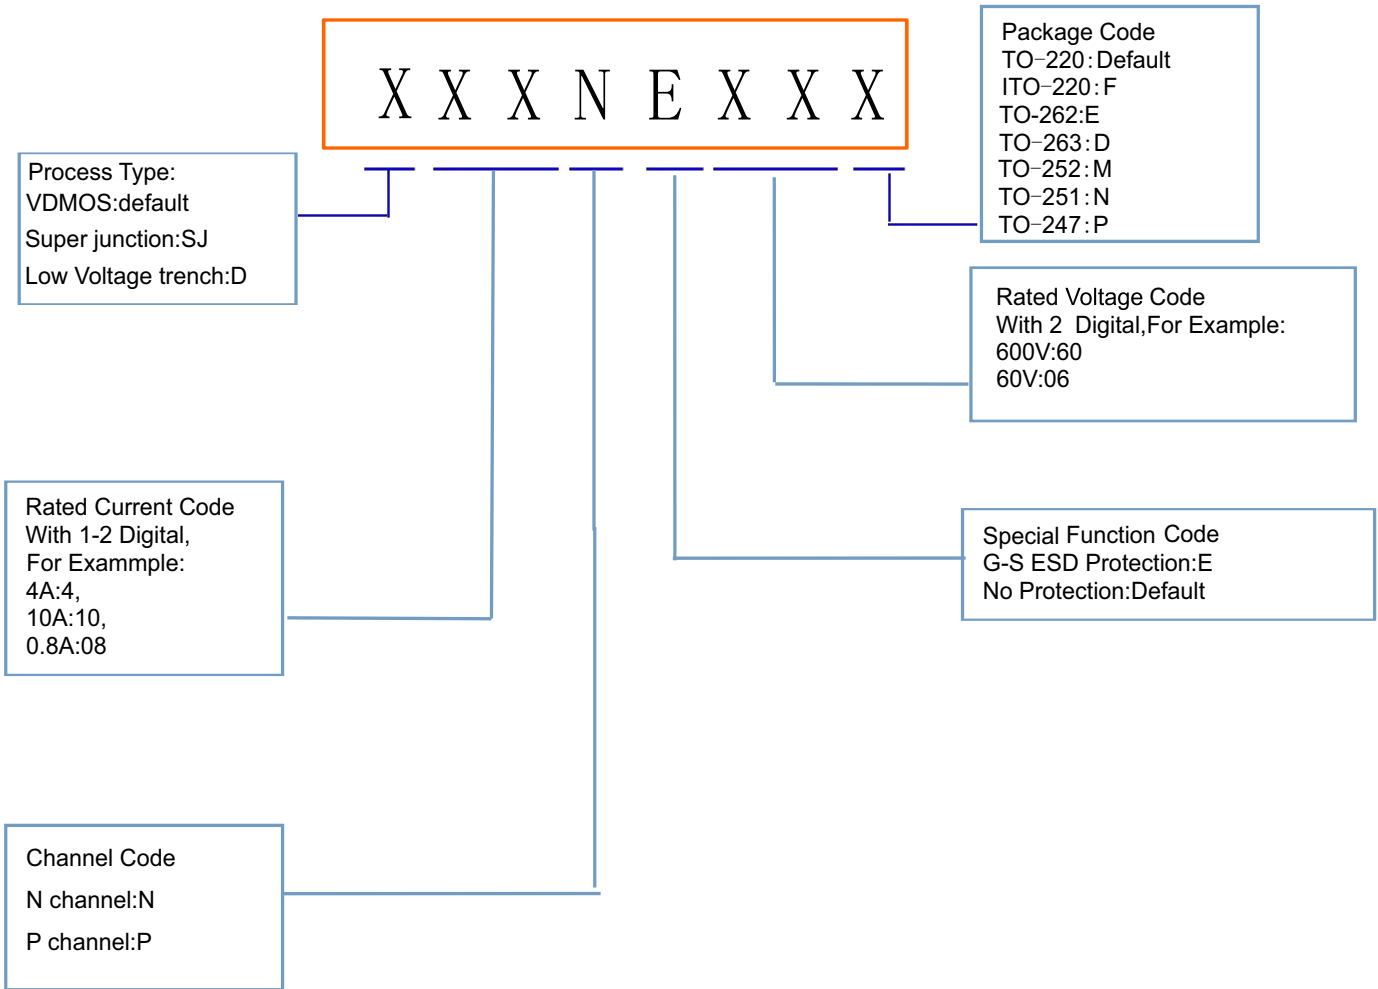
X X X N E X X X

Package Code
TO-220:Default
ITO-220:F
TO-262:E
TO-263:D
TO-252:M
TO-251:N
TO-247:P

Process Type:
VDMOS:default
Super junction:SJ
Low Voltage trench:D

Rated Voltage Code
With 2 Digital,For Example:
600V:60
60V:06

Rated Current Code
With 1-2 Digital,
For Exammple:
4A:4,
10A:10,
0.8A:08

Special Function Code
G-S ESD Protection:E
No Protection:Default

Channel Code
N channel:N
P channel:P